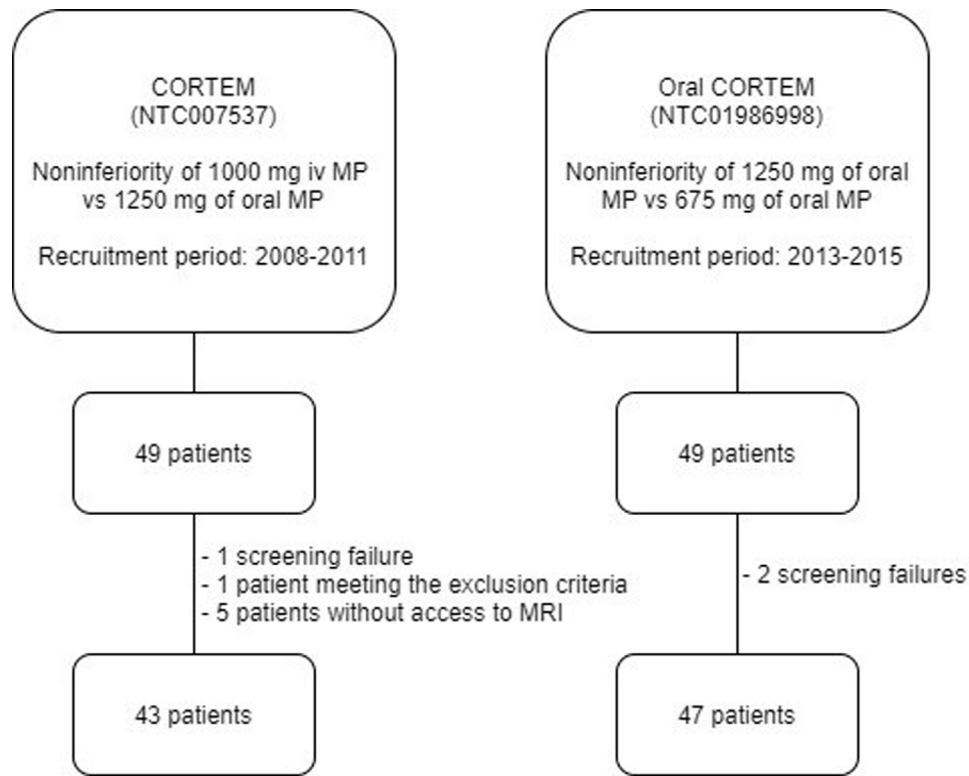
CORTEM
(NTC007537)

Noninferiority of 1000 mg iv MP vs 1250 mg of oral MP

Recruitment period: 2008-2011

49 patients

- 1 screening failure
- 1 patient meeting the exclusion criteria
- 5 patients without access to MRI

43 patients

Oral CORTEM
(NTC01986998)

Noninferiority of 1250 mg of oral MP vs 675 mg of oral MP

Recruitment period: 2013-2015

49 patients

- 2 screening failures

47 patients